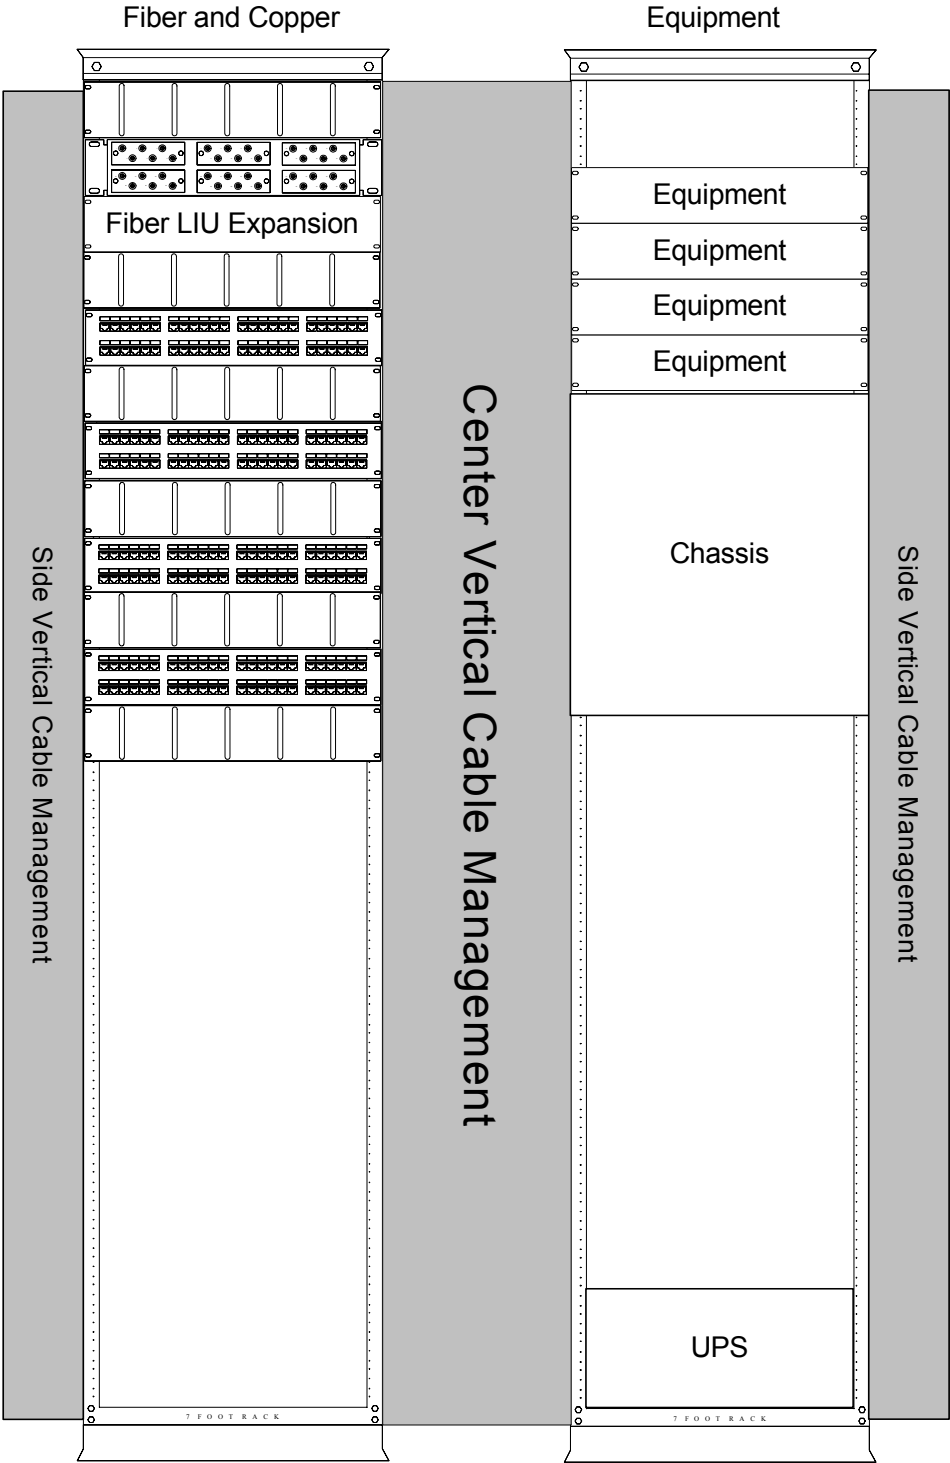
Fiber and Copper

Equipment

Fiber LIU Expansion

Equipment

Equipment

Equipment

Equipment

Chassis

UPS

Side Vertical Cable Management

Center Vertical Cable Management

Side Vertical Cable Management

7 FOOT RACK

7 FOOT RACK